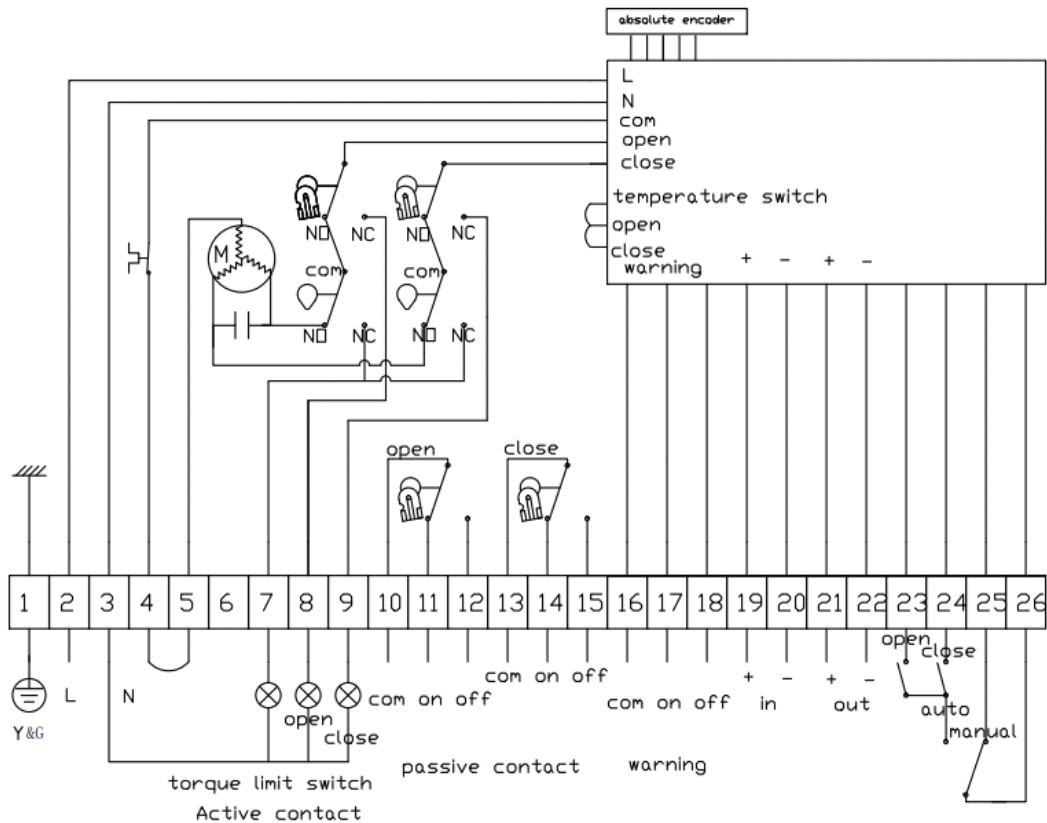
absolute encoder

L
N
com
open
close
temperature switch
open
close
warning
+ − + −

M
NO NC
com
NO NC
NO NC
com
NO NC

open
close

1 2 3 4 5 6 7 8 9 10 11 12 13 14 15 16 17 18 19 20 21 22 23 24 25 26

Y&G L N

open
close
com on off
com on off
com on off
+ − + −
in out
open
close
auto
manual

torque limit switch
Active contact
passive contact
warning